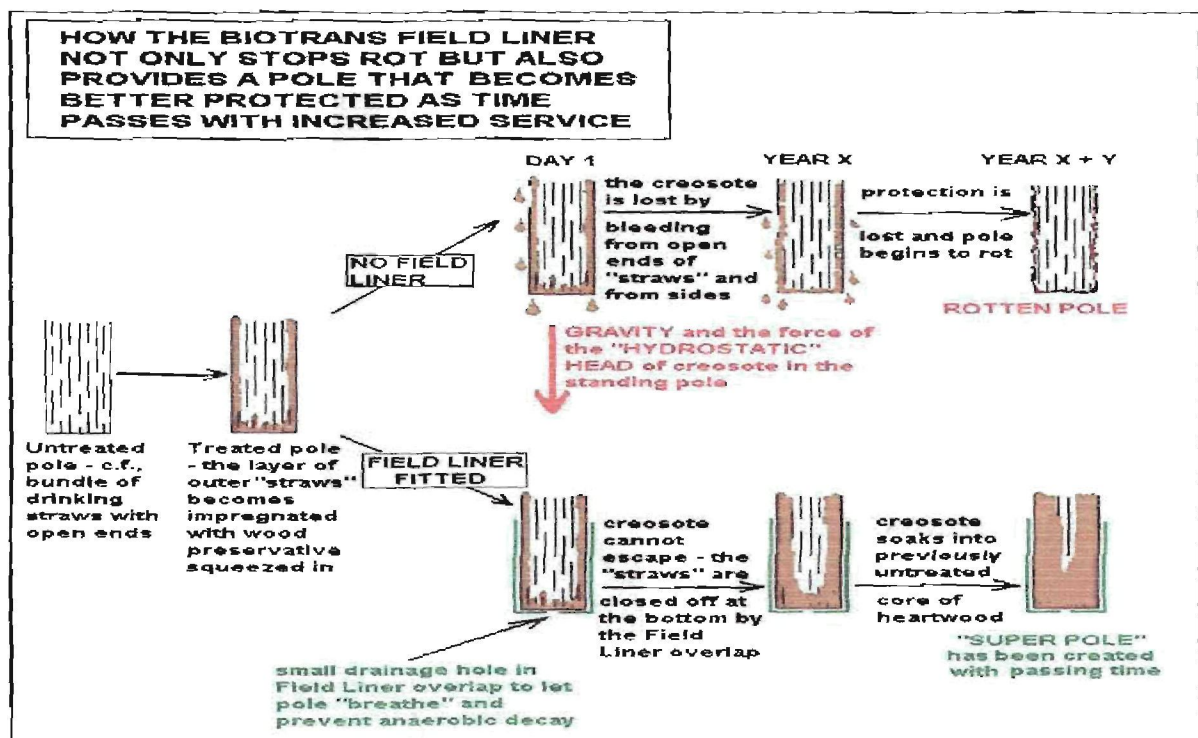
HOW THE BIOTRANS FIELD LINER NOT ONLY STOPS ROT BUT ALSO PROVIDES A POLE THAT BECOMES BETTER PROTECTED AS TIME PASSES WITH INCREASED SERVICE

DAY 1

YEAR X

YEAR X + Y

the creosote is lost by bleeding from open ends of "straws" and from sides

protection is lost and pole begins to rot

NO FIELD LINER

ROTTEN POLE

GRAVITY and the force of the "HYDROSTATIC" HEAD of creosote in the standing pole

Untreated pole - c.f., bundle of drinking straws with open ends

Treated pole - the layer of outer "straws" becomes impregnated with wood preservative squeezed in

FIELD LINER FITTED

creosote cannot escape - the "straws" are closed off at the bottom by the Field Liner overlap

creosote soaks into previously untreated core of heartwood

small drainage hole in Field Liner overlap to let pole "breathe" and prevent anaerobic decay

"SUPER POLE" has been created with passing time